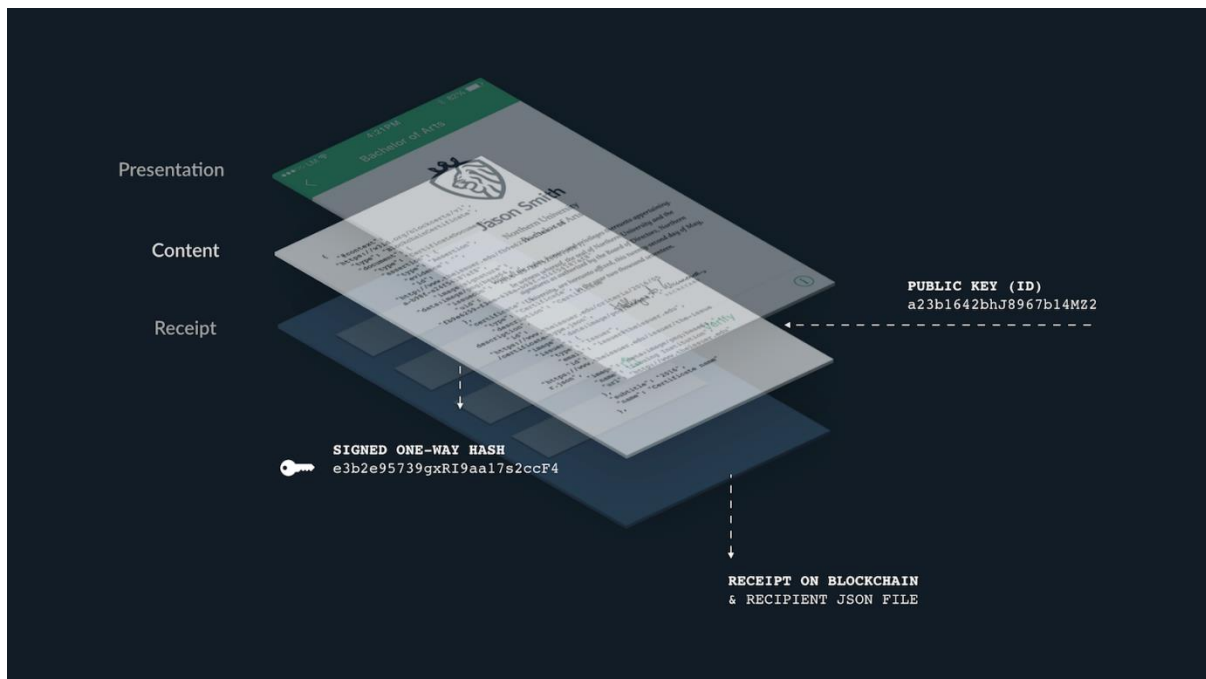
Presentation

Content

Receipt

Bachelor of Arts

Jason Smith

Northern University

Bachelor of Arts

PUBLIC KEY (ID)
a23b1642bhJ8967b14MZ2

SIGNED ONE-WAY HASH
e3b2e95739gxRI9aa17s2ccF4

RECEIPT ON BLOCKCHAIN
& RECIPIENT JSON FILE